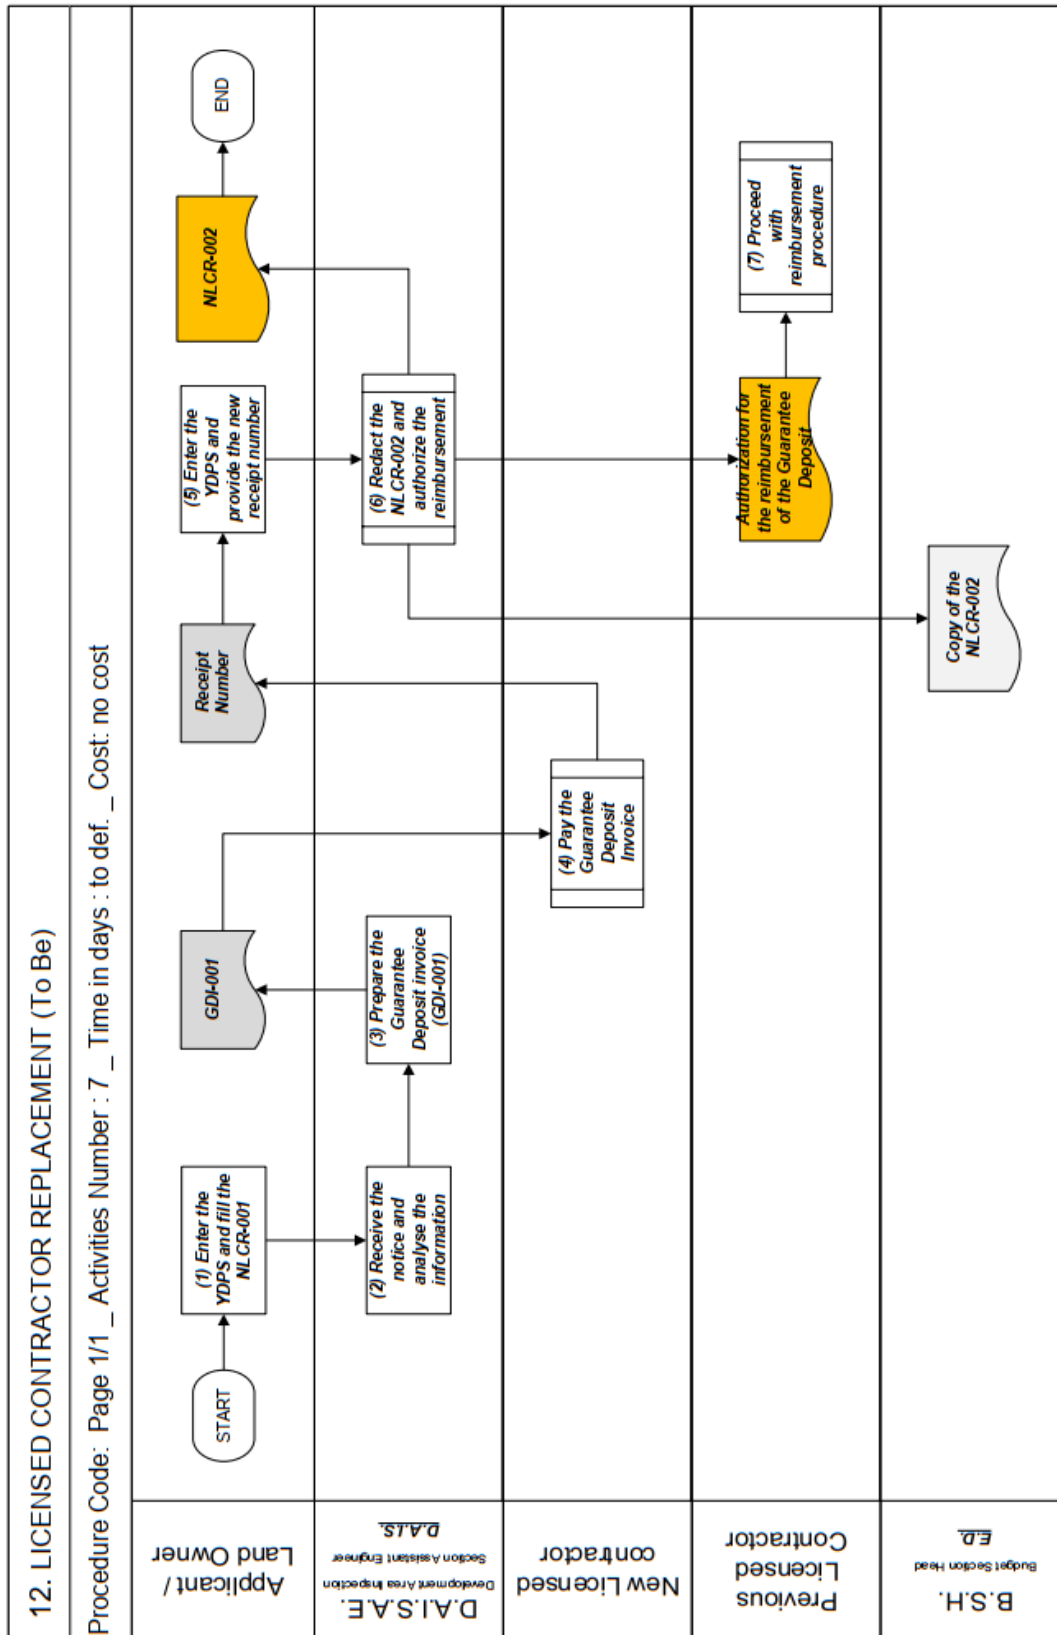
12. LICENSED CONTRACTOR REPLACEMENT (To Be)

Procedure Code: Page 1/1 _ Activities Number : 7 _ Time in days : to def. _ Cost: no cost

Applicant / Land Owner

D.A.I.S.A.E.
Development Area Inspection Section Assistant Engineer
D.A.T.S

New Licensed contractor

Previous Licensed Contractor

B.S.H.
Budget Section Head
E.D.

START

(1) Enter the YDPS and fill the NLCR-001

(2) Receive the notice and analyse the information

(3) Prepare the Guarantee Deposit invoice (GDI-001)

GDI-001

(4) Pay the Guarantee Deposit Invoice

Receipt Number

(5) Enter the YDPS and provide the new receipt number

(6) Redact the NLCR-002 and authorize the reimbursement

Copy of the NLCR-002

Authorization for the reimbursement of the Guarantee Deposit

(7) Proceed with reimbursement procedure

NLCR-002

END